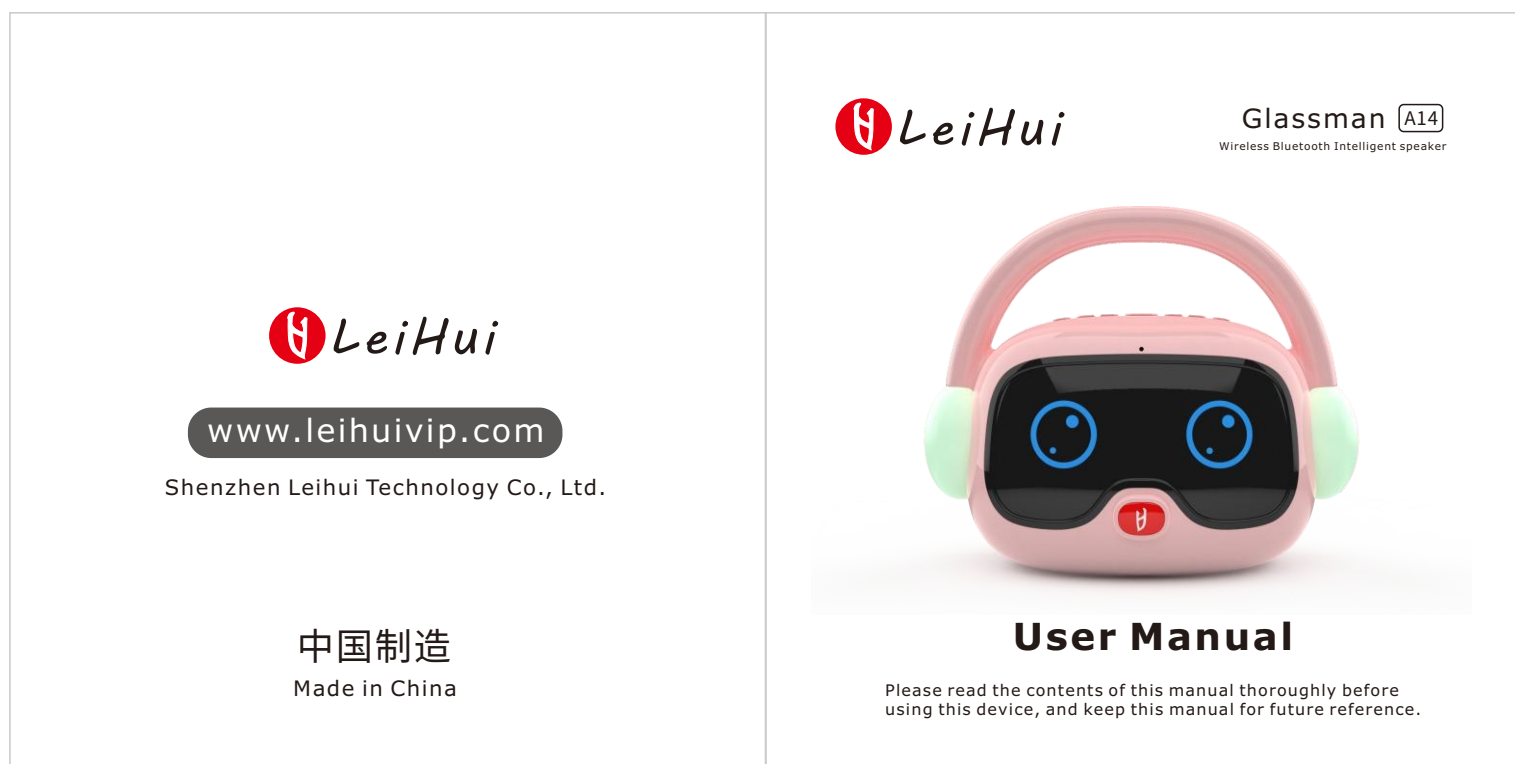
LeiHui

www.leihuivip.com

Shenzhen Leihui Technology Co., Ltd.

中国制造
Made in China

LeiHui

Glassman A14
Wireless Bluetooth Intelligent speaker

User Manual

Please read the contents of this manual thoroughly before using this device, and keep this manual for future reference.